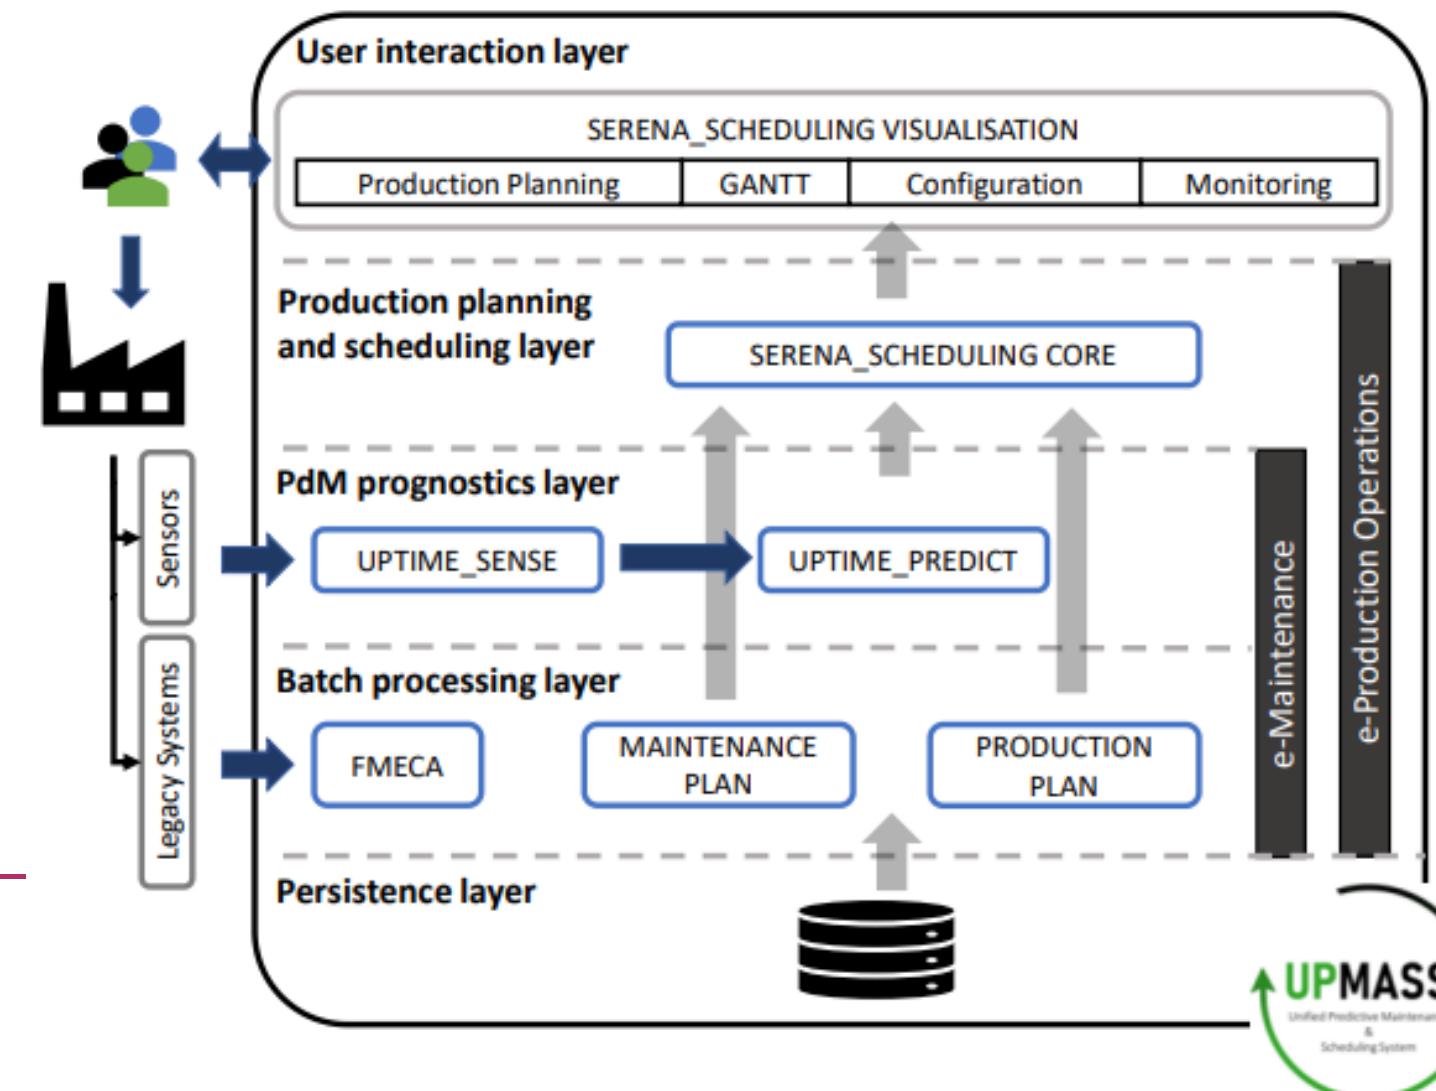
User interaction layer

SERENA_SCHEDULING VISUALISATION

| Production Planning | GANTT | Configuration | Monitoring |
|---|---|---|---|

Production planning and scheduling layer

SERENA_SCHEDULING CORE

PdM prognostics layer

Sensors

UPTIME_SENSE

UPTIME_PREDICT

Batch processing layer

Legacy Systems

FMECA

MAINTENANCE PLAN

PRODUCTION PLAN

e-Maintenance

e-Production Operations

Persistence layer

UPMASS
Unified Predictive Maintenan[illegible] & Scheduling System